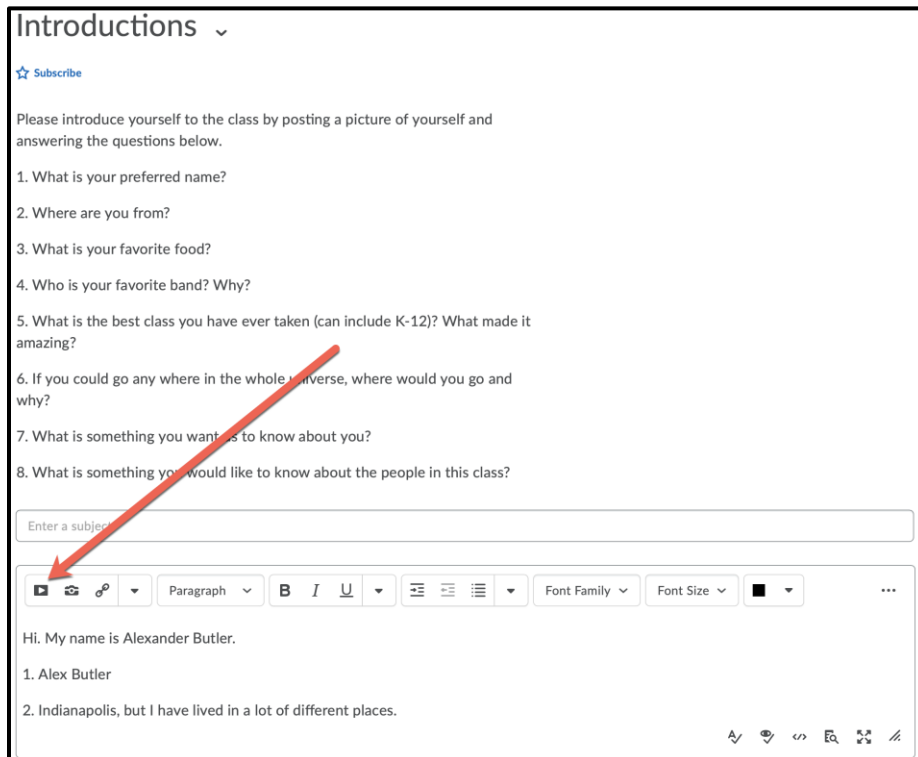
Introductions

Subscribe

Please introduce yourself to the class by posting a picture of yourself and answering the questions below.

1. What is your preferred name?

2. Where are you from?

3. What is your favorite food?

4. Who is your favorite band? Why?

5. What is the best class you have ever taken (can include K-12)? What made it amazing?

6. If you could go any where in the whole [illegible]verse, where would you go and why?

7. What is something you want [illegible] to know about you?

8. What is something yo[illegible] would like to know about the people in this class?

Enter a subje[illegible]

Paragraph B I U Font Family Font Size

Hi. My name is Alexander Butler.

1. Alex Butler

2. Indianapolis, but I have lived in a lot of different places.